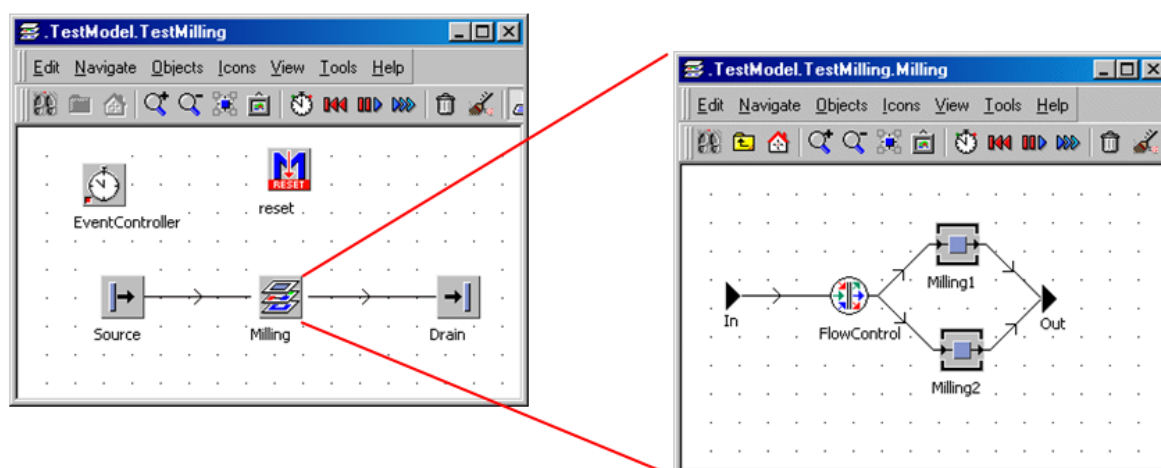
.TestModel.TestMilling

Edit Navigate Objects Icons View Tools Help

RESET

EventController

reset

Source

Milling

Drain

.TestModel.TestMilling.Milling

Edit Navigate Objects Icons View Tools Help

Milling1

In

FlowControl

Out

Milling2